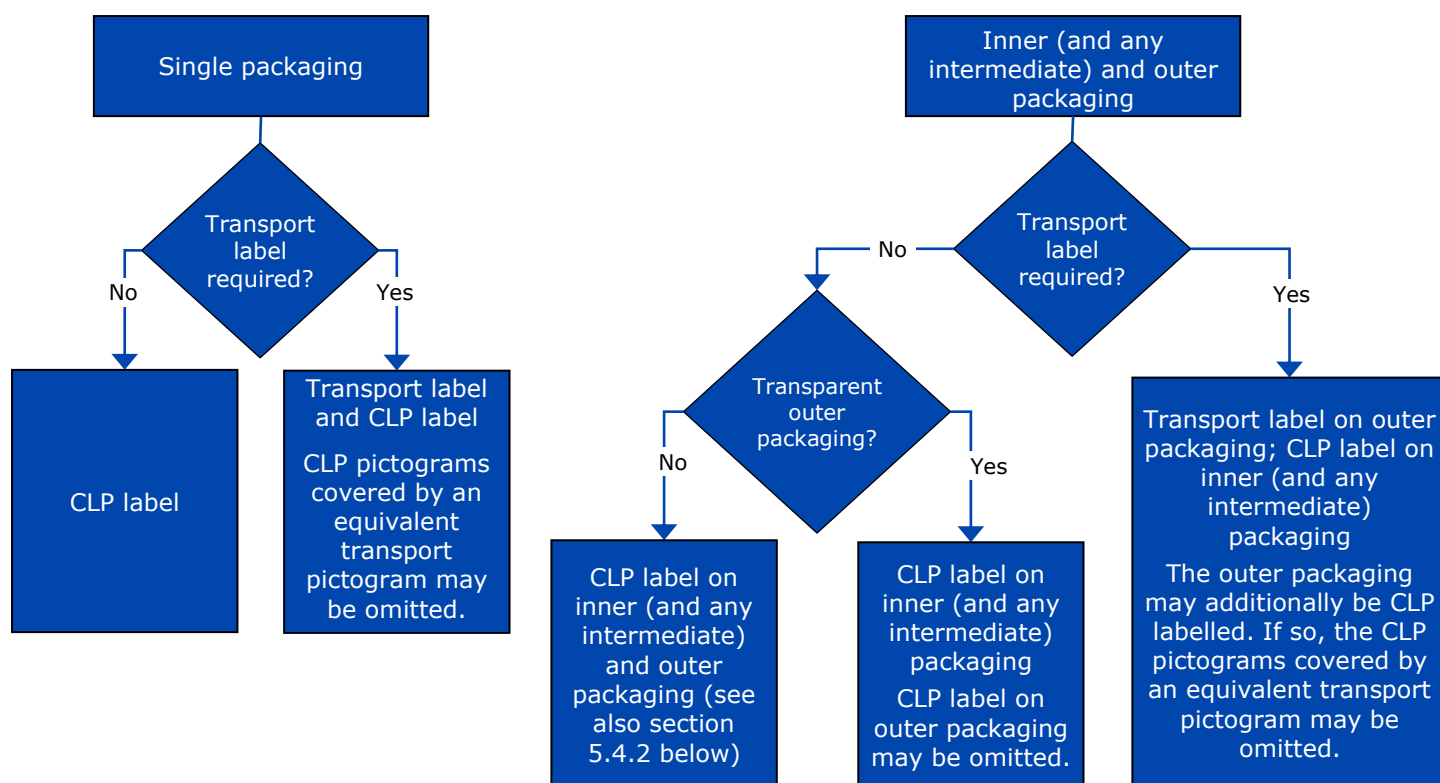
Single packaging

Transport label required?

No

Yes

CLP label

Transport label and CLP label

CLP pictograms covered by an equivalent transport pictogram may be omitted.

Inner (and any intermediate) and outer packaging

Transport label required?

No

Yes

Transparent outer packaging?

No

Yes

CLP label on inner (and any intermediate) and outer packaging (see also section 5.4.2 below)

CLP label on inner (and any intermediate) packaging

CLP label on outer packaging may be omitted.

Transport label on outer packaging; CLP label on inner (and any intermediate) packaging

The outer packaging may additionally be CLP labelled. If so, the CLP pictograms covered by an equivalent transport pictogram may be omitted.